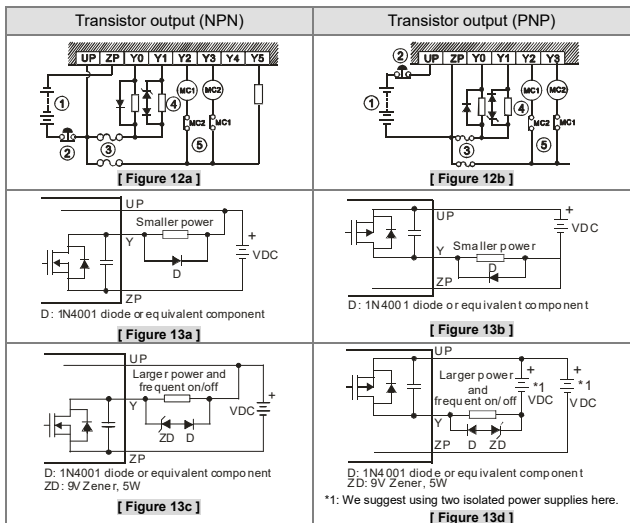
| Transistor output (NPN) | Transistor output (PNP) |
|---|---|
| UP ZP Y0 Y1 Y2 Y3 Y4 Y5 ① ② ③ ④ ⑤ MC1 MC2 MC2 MC1 **[ Figure 12a ]** | ② UP ZP Y0 Y1 Y2 Y3 ① ③ ④ ⑤ MC1 MC2 MC2 MC1 **[ Figure 12b ]** |
| UP Smaller power Y D + VDC ZP D: 1N4001 diode or equivalent component **[ Figure 13a ]** | UP + VDC Y Smaller power D ZP D: 1N4001 diode or equivalent component **[ Figure 13b ]** |
| UP Larger power and frequent on/off Y ZD D VDC + ZP D: 1N4001 diode or equivalent component ZD: 9V Zener, 5W **[ Figure 13c ]** | UP Larger power and frequent on/off + *1 VDC + *1 VDC Y ZP D ZD D: 1N4001 diode or equivalent component ZD: 9V Zener, 5W *1: We suggest using two isolated power supplies here. **[ Figure 13d ]** |